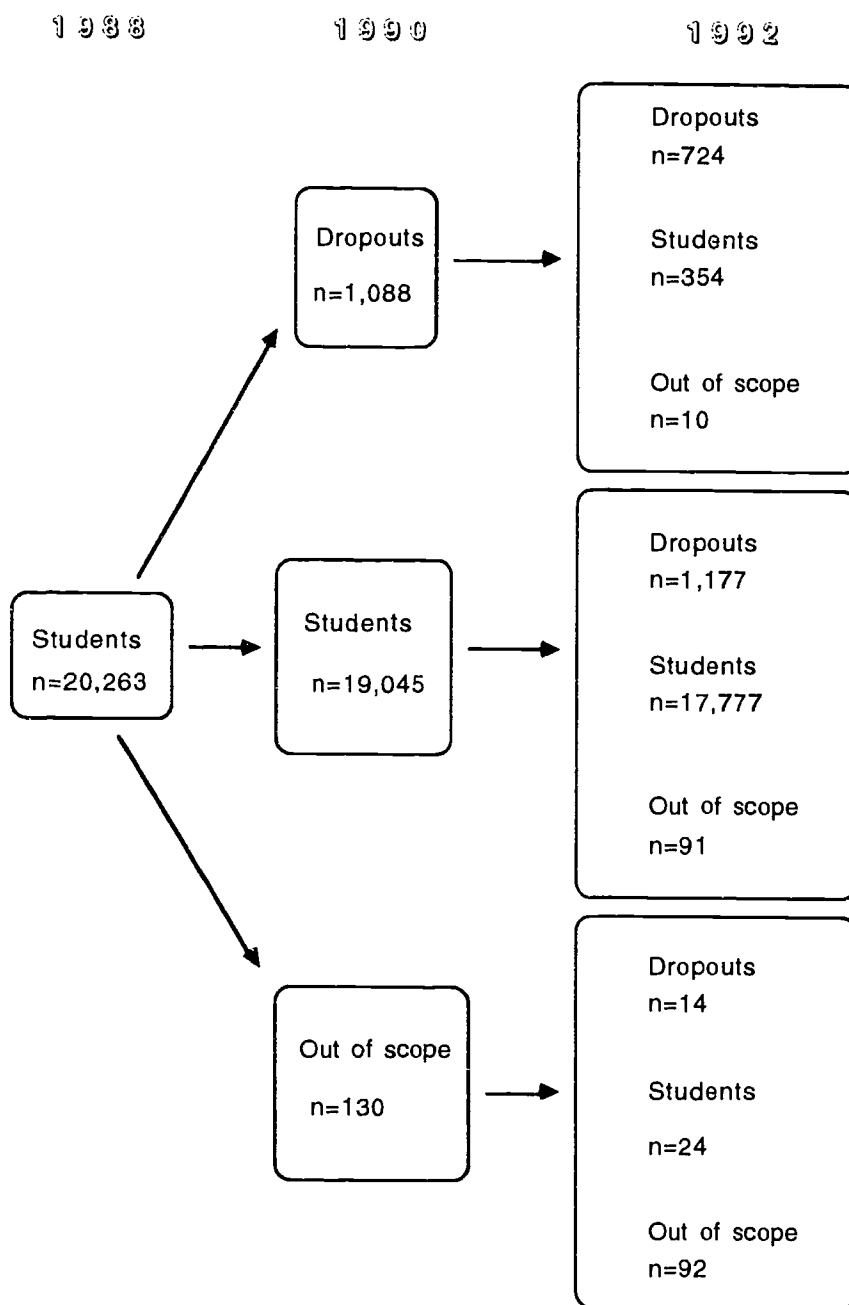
1988

1990

1992

Students
n=20,263

Dropouts
n=1,088

Students
n=19,045

Out of scope
n=130

Dropouts
n=724

Students
n=354

Out of scope
n=10

Dropouts
n=1,177

Students
n=17,777

Out of scope
n=91

Dropouts
n=14

Students
n=24

Out of scope
n=92